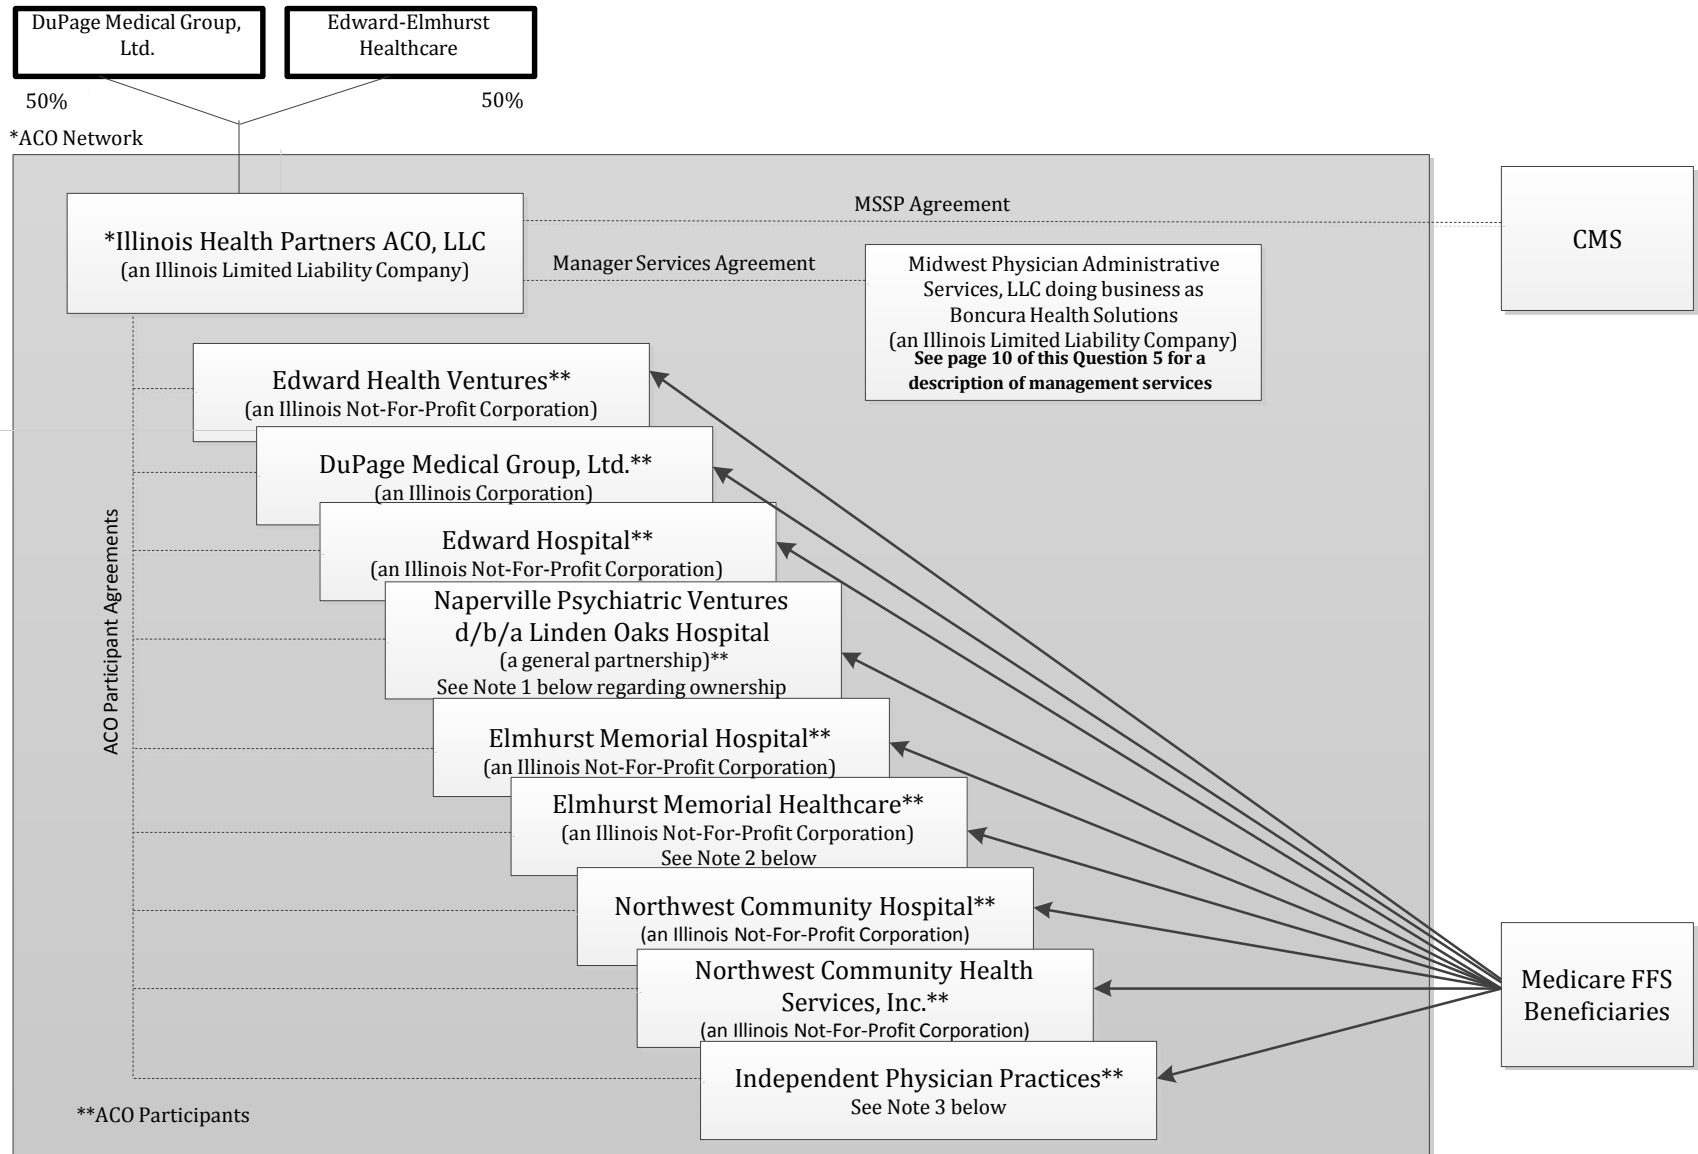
DuPage Medical Group, Ltd.

Edward-Elmhurst Healthcare

50%

50%

*ACO Network

*Illinois Health Partners ACO, LLC
(an Illinois Limited Liability Company)

MSSP Agreement

CMS

Manager Services Agreement

Midwest Physician Administrative Services, LLC doing business as Boncura Health Solutions
(an Illinois Limited Liability Company)
**See page 10 of this Question 5 for a description of management services**

ACO Participant Agreements

Edward Health Ventures**
(an Illinois Not-For-Profit Corporation)

DuPage Medical Group, Ltd.**
(an Illinois Corporation)

Edward Hospital**
(an Illinois Not-For-Profit Corporation)

Naperville Psychiatric Ventures d/b/a Linden Oaks Hospital
(a general partnership)**
See Note 1 below regarding ownership

Elmhurst Memorial Hospital**
(an Illinois Not-For-Profit Corporation)

Elmhurst Memorial Healthcare**
(an Illinois Not-For-Profit Corporation)
See Note 2 below

Northwest Community Hospital**
(an Illinois Not-For-Profit Corporation)

Northwest Community Health Services, Inc.**
(an Illinois Not-For-Profit Corporation)

Independent Physician Practices**
See Note 3 below

Medicare FFS Beneficiaries

**ACO Participants